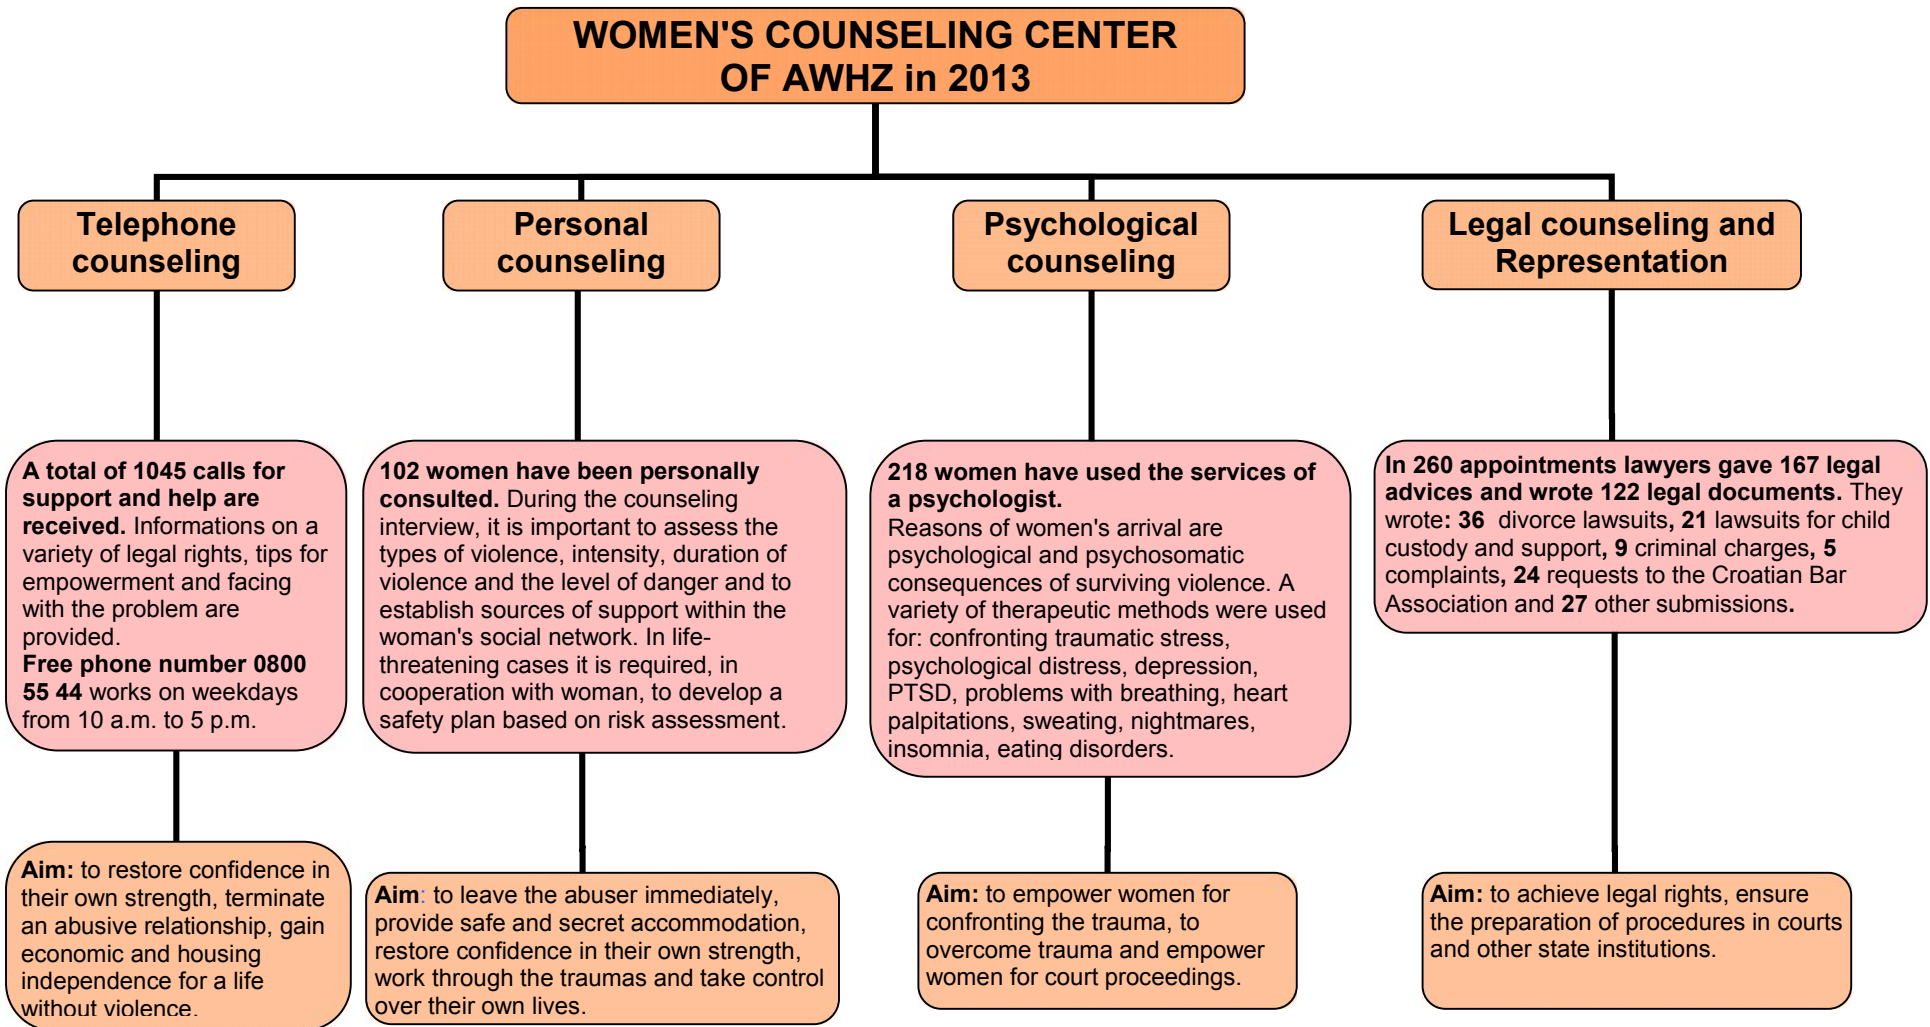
WOMEN'S COUNSELING CENTER OF AWHZ in 2013

Telephone counseling

A total of 1045 calls for support and help are received. Informations on a variety of legal rights, tips for empowerment and facing with the problem are provided.
Free phone number 0800 55 44 works on weekdays from 10 a.m. to 5 p.m.

Aim: to restore confidence in their own strength, terminate an abusive relationship, gain economic and housing independence for a life without violence.

Personal counseling

102 women have been personally consulted. During the counseling interview, it is important to assess the types of violence, intensity, duration of violence and the level of danger and to establish sources of support within the woman's social network. In life-threatening cases it is required, in cooperation with woman, to develop a safety plan based on risk assessment.

Aim: to leave the abuser immediately, provide safe and secret accommodation, restore confidence in their own strength, work through the traumas and take control over their own lives.

Psychological counseling

218 women have used the services of a psychologist.
Reasons of women's arrival are psychological and psychosomatic consequences of surviving violence. A variety of therapeutic methods were used for: confronting traumatic stress, psychological distress, depression, PTSD, problems with breathing, heart palpitations, sweating, nightmares, insomnia, eating disorders.

Aim: to empower women for confronting the trauma, to overcome trauma and empower women for court proceedings.

Legal counseling and Representation

In 260 appointments lawyers gave 167 legal advices and wrote 122 legal documents. They wrote: 36 divorce lawsuits, 21 lawsuits for child custody and support, 9 criminal charges, 5 complaints, 24 requests to the Croatian Bar Association and 27 other submissions.

Aim: to achieve legal rights, ensure the preparation of procedures in courts and other state institutions.